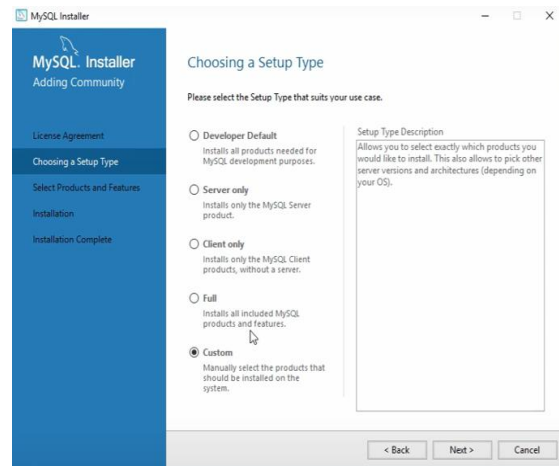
MySQL Installer

MySQL. Installer
Adding Community

License Agreement
Choosing a Setup Type
Select Products and Features
Installation
Installation Complete

Choosing a Setup Type

Please select the Setup Type that suits your use case.

Developer Default
Installs all products needed for MySQL development purposes.

Server only
Installs only the MySQL Server product.

Client only
Installs only the MySQL Client products, without a server.

Full
Installs all included MySQL products and features.

Custom
Manually select the products that should be installed on the system.

Setup Type Description
Allows you to select exactly which products you would like to install. This also allows to pick other server versions and architectures (depending on your OS).

< Back
Next >
Cancel